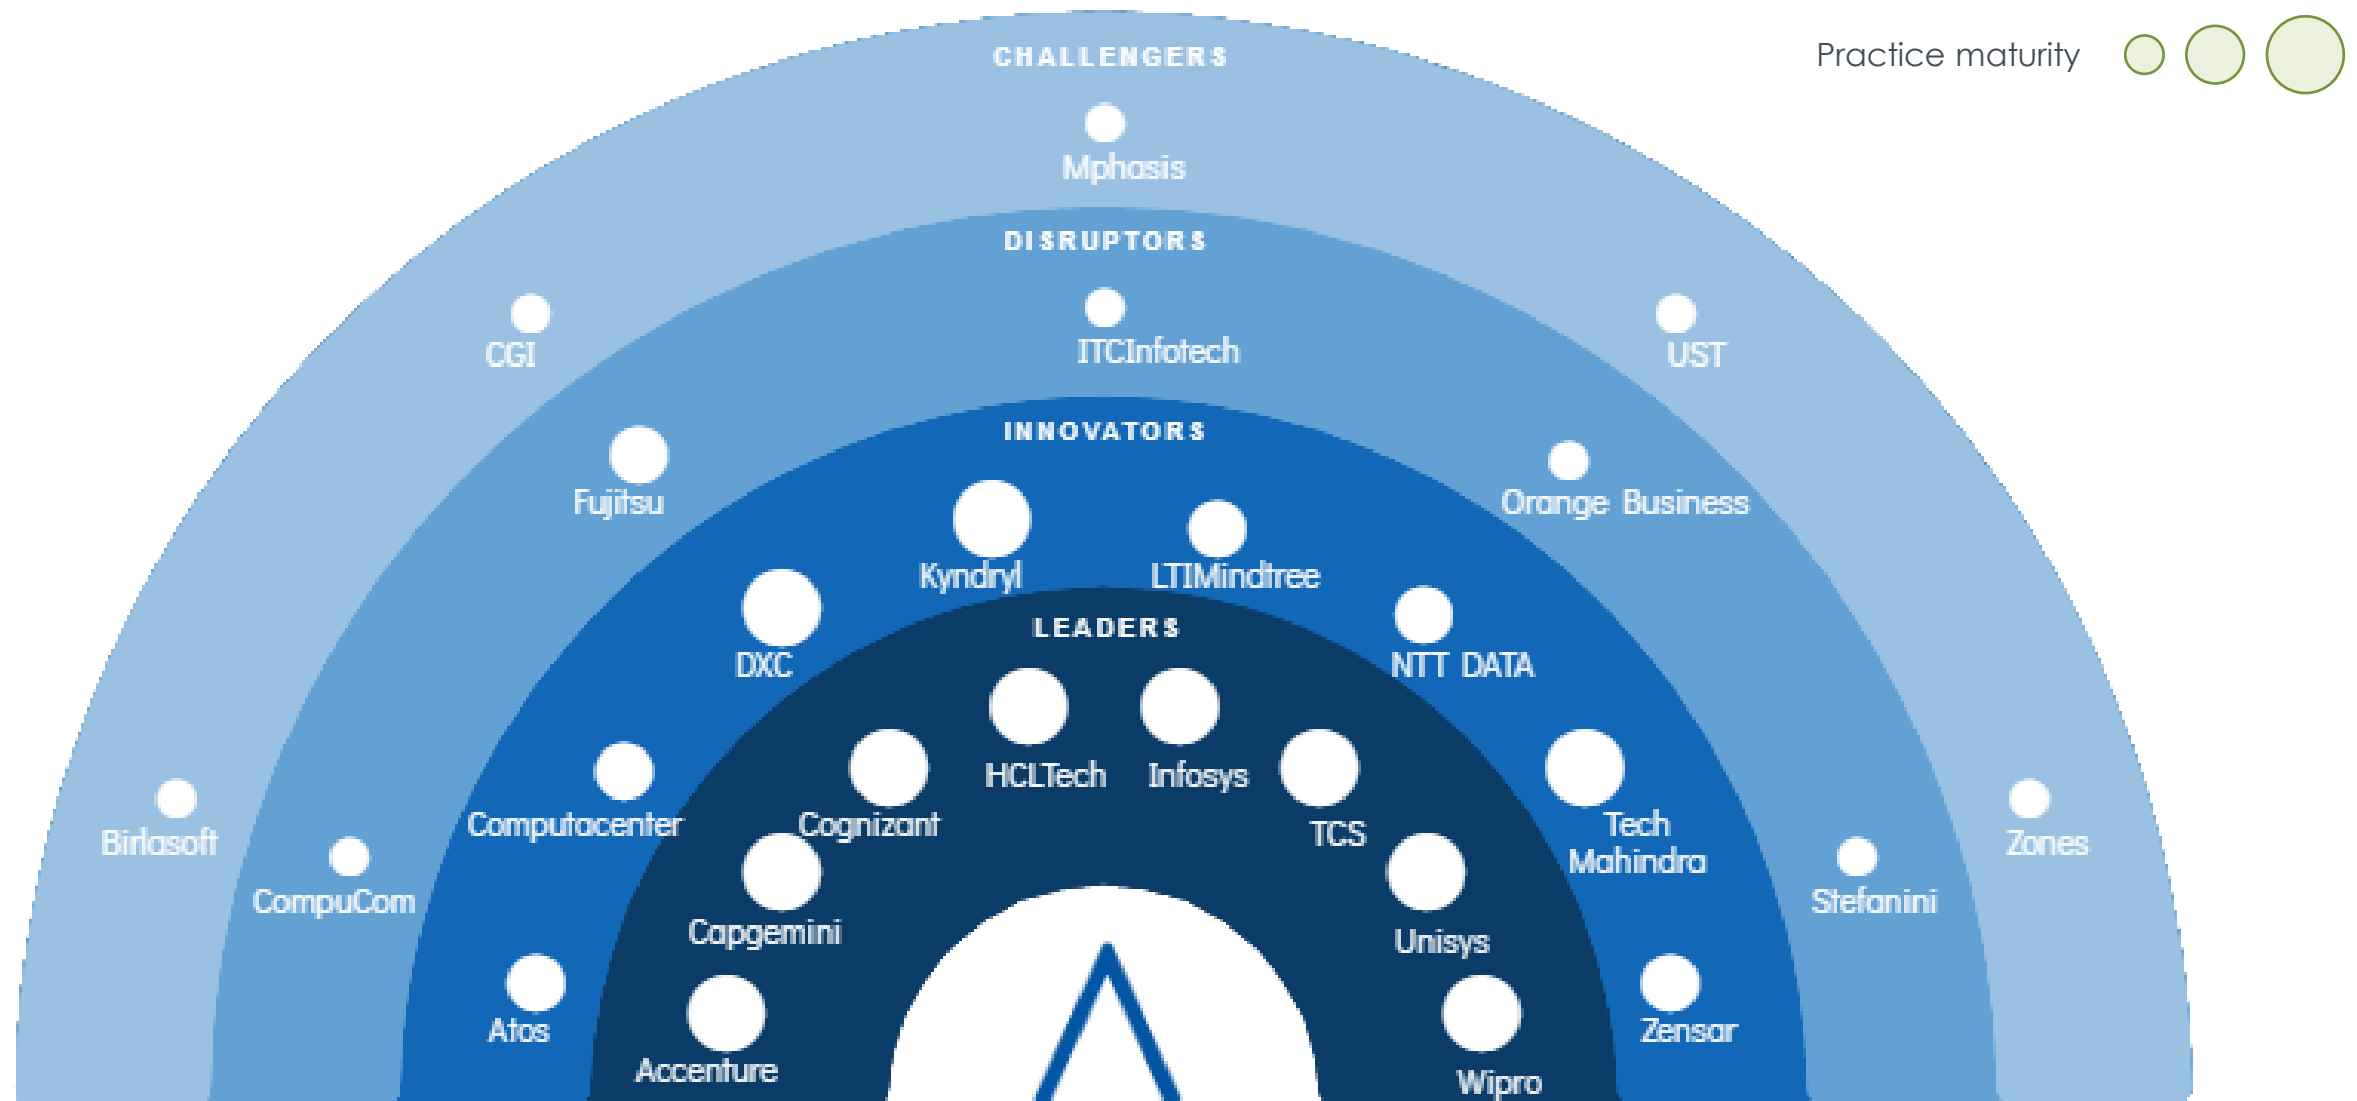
CHALLENGERS

Practice maturity

Mphasis

DISRUPTORS

CGI

ITCInfotech

UST

INNOVATORS

Fujitsu

Orange Business

Kyndryl

LTIMindtree

DXC

LEADERS

NTT DATA

HCLTech

Infosys

Birlasoft

Computacenter

Cognizant

TCS

Tech Mahindra

Zones

CompuCom

Capgemini

Unisys

Stefanini

Atos

Accenture

Wipro

Zensar